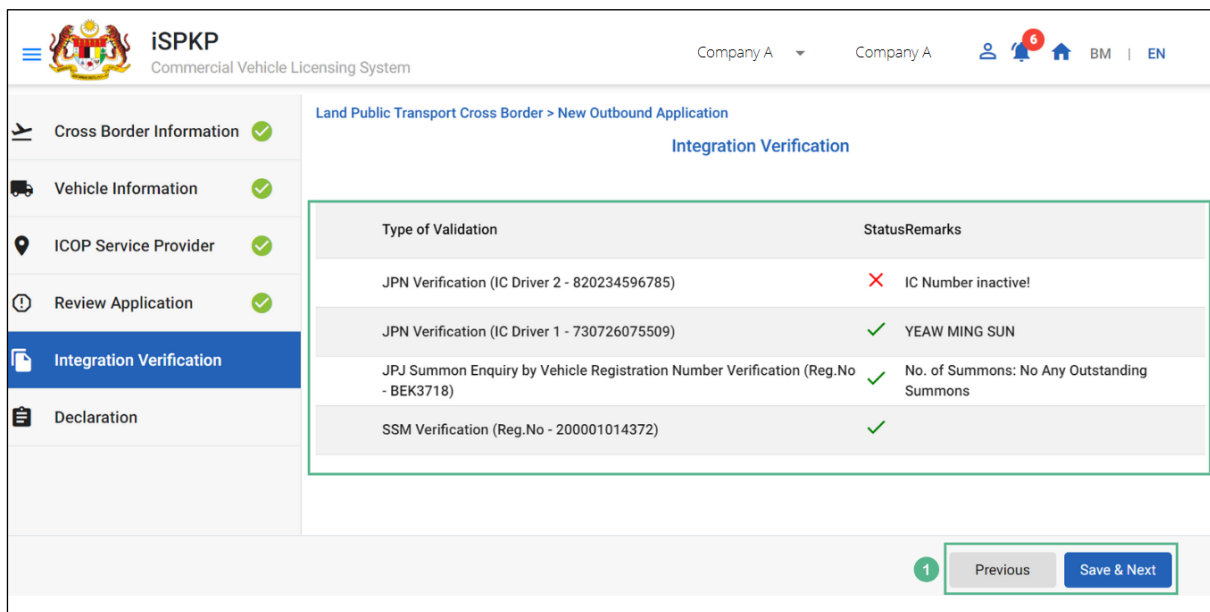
iSPKP
Commercial Vehicle Licensing System

Company A Company A 6 BM | EN

Cross Border Information
Vehicle Information
ICOP Service Provider
Review Application
Integration Verification
Declaration

Land Public Transport Cross Border > New Outbound Application

Integration Verification

| Type of Validation | Status | Remarks |
|---|---|---|
| JPN Verification (IC Driver 2 - 820234596785) | ✕ | IC Number inactive! |
| JPN Verification (IC Driver 1 - 730726075509) | ✓ | YEAW MING SUN |
| JPJ Summon Enquiry by Vehicle Registration Number Verification (Reg.No - BEK3718) | ✓ | No. of Summons: No Any Outstanding Summons |
| SSM Verification (Reg.No - 200001014372) | ✓ | |

1 Previous Save & Next